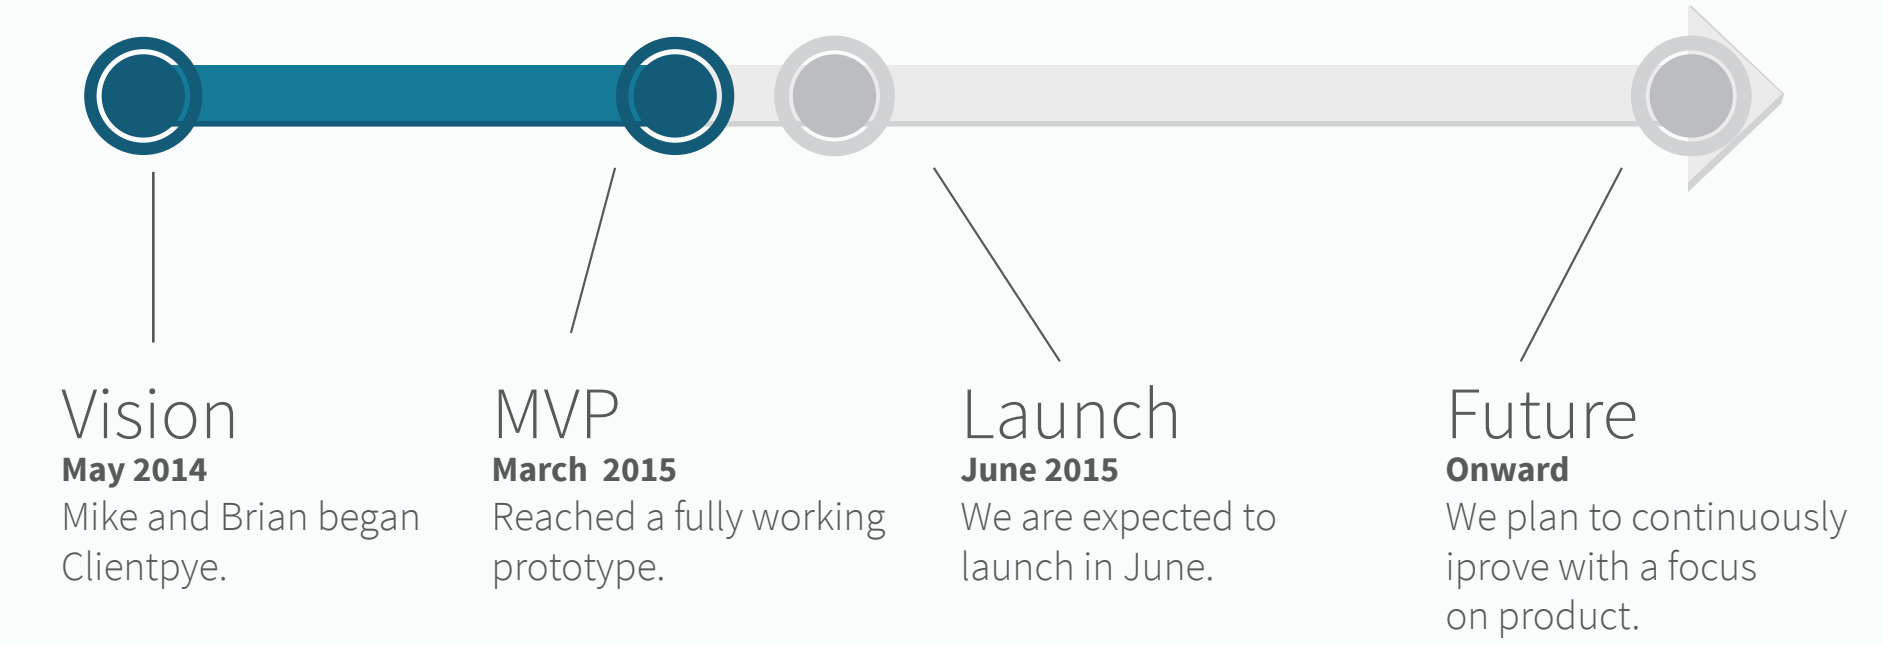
Vision
May 2014
Mike and Brian began Clientpye.

MVP
March 2015
Reached a fully working prototype.

Launch
June 2015
We are expected to launch in June.

Future
Onward
We plan to continuously iprove with a focus on product.